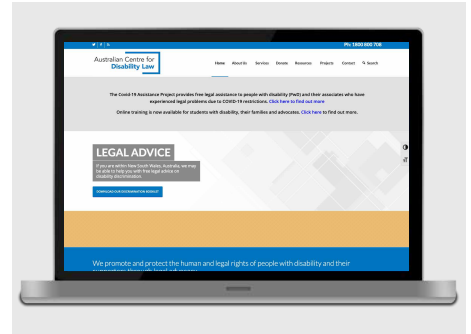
Ph: 1800 800 708

Australian Centre for Disability Law

Home About Us Services Donate Resources Projects Contact Search

The Covid-19 Assistance Project provides free legal assistance to people with disability (PwD) and their associates who have experienced legal problems due to COVID-19 restrictions. Click here to find out more

Online training is now available for students with disability, their families and advocates. Click here to find out more.

LEGAL ADVICE

If you are within New South Wales, Australia, we may be able to help you with free legal advice on disability discrimination.

DOWNLOAD OUR DISCRIMINATION BOOKLET

We promote and protect the human and legal rights of people with disability and their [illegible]